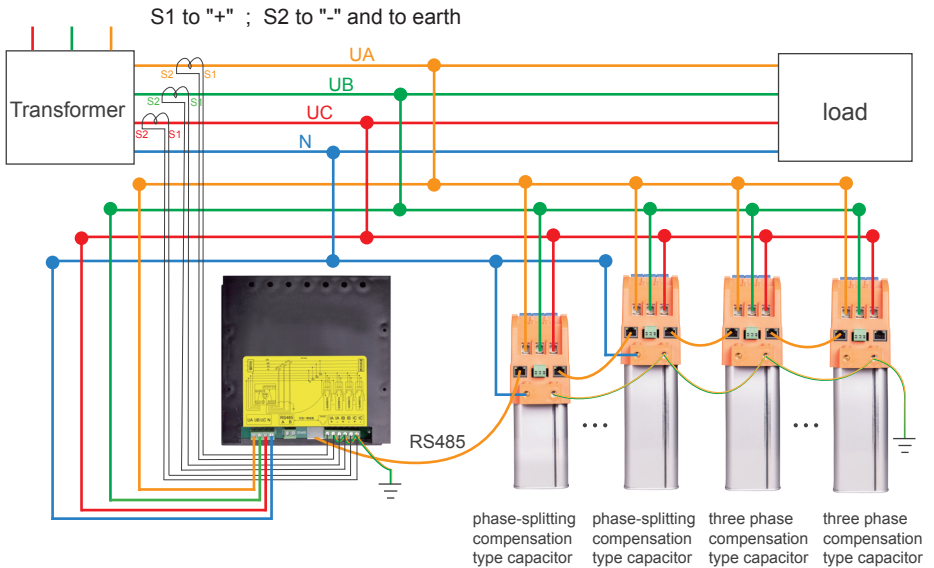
S1 to "+" ; S2 to "-" and to earth

Transformer

S2 S1
S2 S1
S2 S1

UA
UB
UC
N

load

RS485

phase-splitting compensation type capacitor

phase-splitting compensation type capacitor

three phase compensation type capacitor

three phase compensation type capacitor